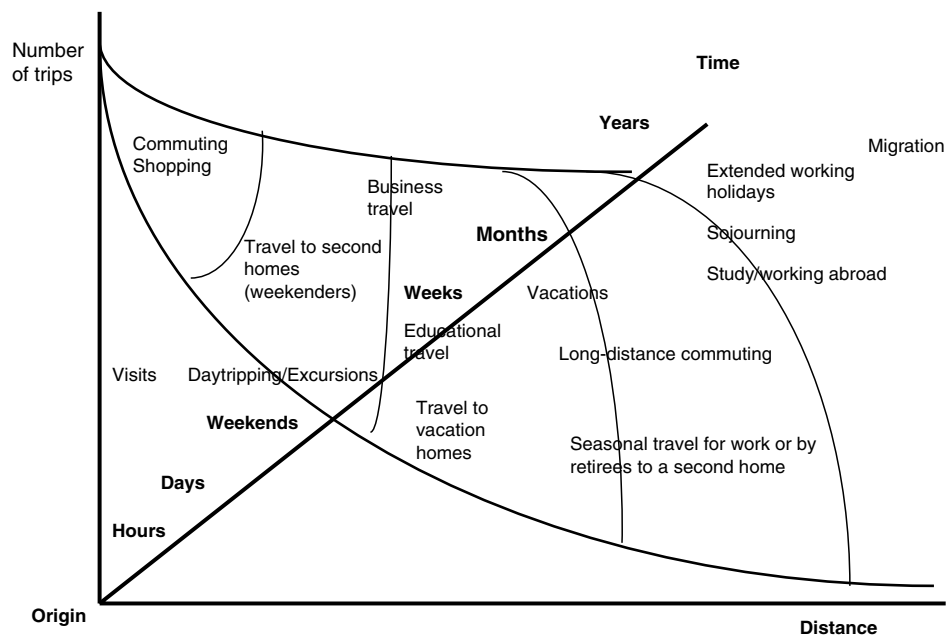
Number of trips

Time

Years

Migration

Commuting
Shopping

Business travel

Extended working holidays

Months

Sojourning

Travel to second homes (weekenders)

Study/working abroad

Weeks

Vacations

Educational travel

Long-distance commuting

Visits

Daytripping/Excursions

Weekends

Travel to vacation homes

Seasonal travel for work or by retirees to a second home

Days

Hours

Origin

Distance